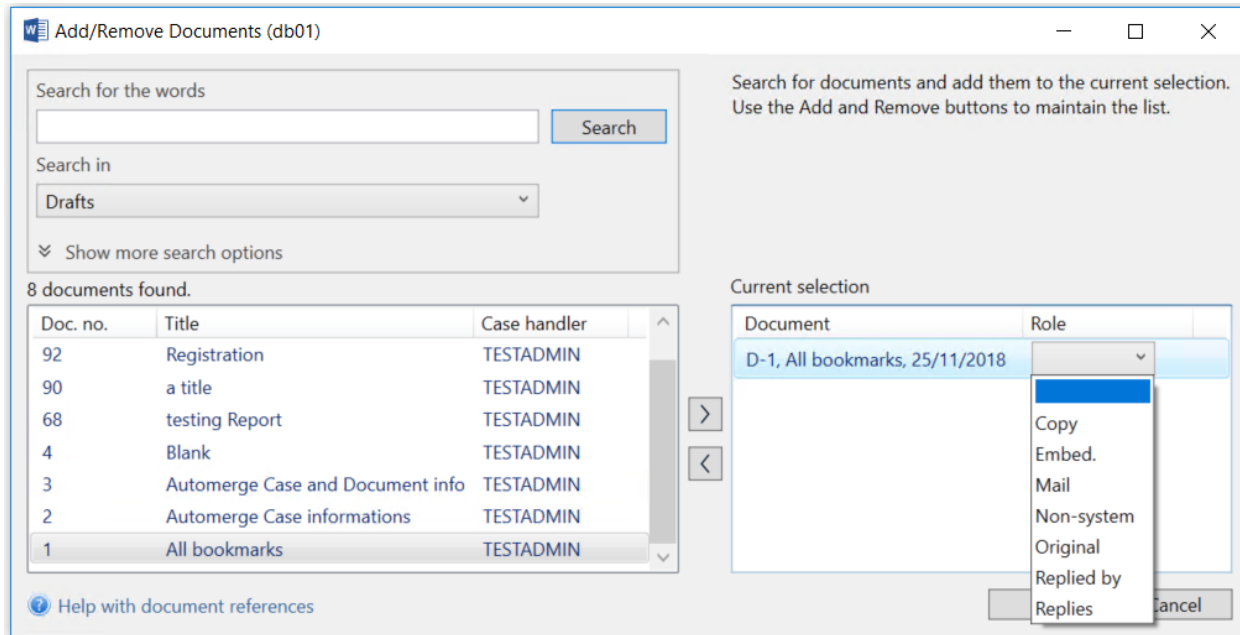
Add/Remove Documents (db01)

Search for the words

Search

Search in

Drafts

Show more search options

Search for documents and add them to the current selection. Use the Add and Remove buttons to maintain the list.

8 documents found.

| Doc. no. | Title | Case handler |
|---|---|---|
| 92 | Registration | TESTADMIN |
| 90 | a title | TESTADMIN |
| 68 | testing Report | TESTADMIN |
| 4 | Blank | TESTADMIN |
| 3 | Automerge Case and Document info | TESTADMIN |
| 2 | Automerge Case informations | TESTADMIN |
| 1 | All bookmarks | TESTADMIN |

Current selection

| Document | Role |
|---|---|
| D-1, All bookmarks, 25/11/2018 | |

Copy
Embed.
Mail
Non-system
Original
Replied by
Replies

Help with document references

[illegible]ancel